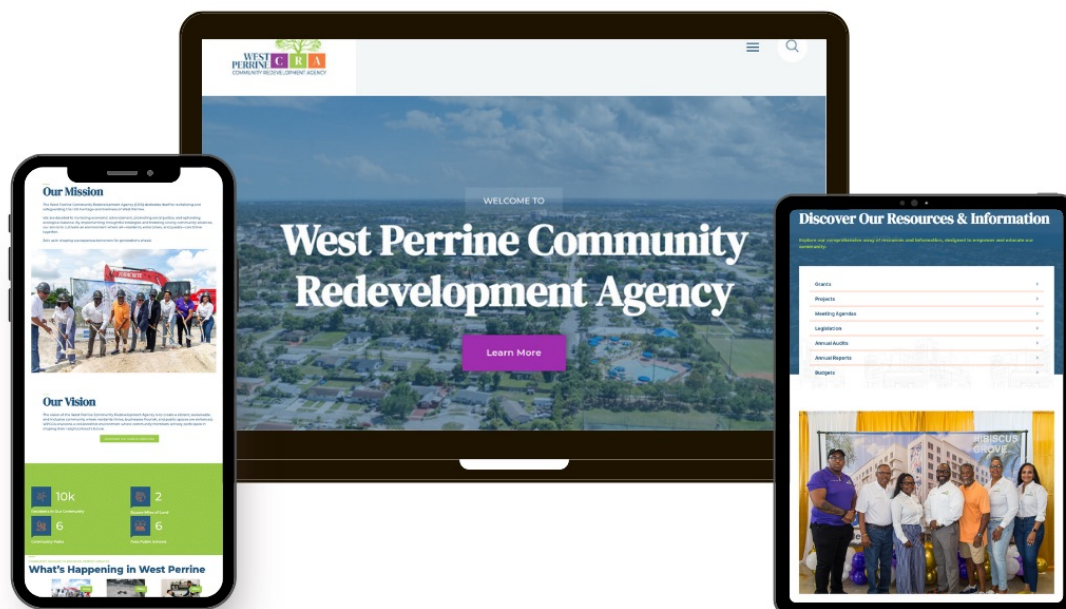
WEST PERRINE CRA
COMMUNITY REDEVELOPMENT AGENCY

WELCOME TO
West Perrine Community Redevelopment Agency
Learn More

Our Mission
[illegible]

Our Vision
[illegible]

10k
2
6
6

What's Happening in West Perrine

Discover Our Resources & Information
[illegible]
Grants
Projects
Meeting Agendas
Legislation
Annual Audits
Annual Reports
Budgets

HIBISCUS GROVE